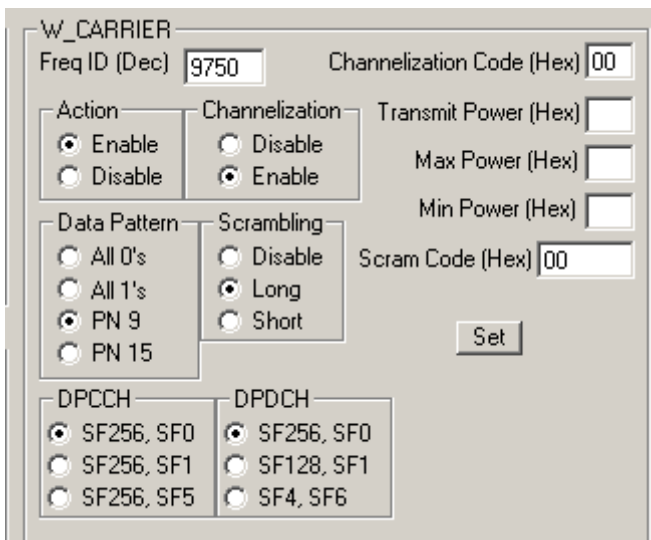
W_CARRIER
Freq ID (Dec) 9750
Channelization Code (Hex) 00

Action
Enable
Disable

Channelization
Disable
Enable

Transmit Power (Hex)
Max Power (Hex)
Min Power (Hex)

Data Pattern
All 0's
All 1's
PN 9
PN 15

Scrambling
Disable
Long
Short

Scram Code (Hex) 00

Set

DPCCH
SF256, SF0
SF256, SF1
SF256, SF5

DPDCH
SF256, SF0
SF128, SF1
SF4, SF6